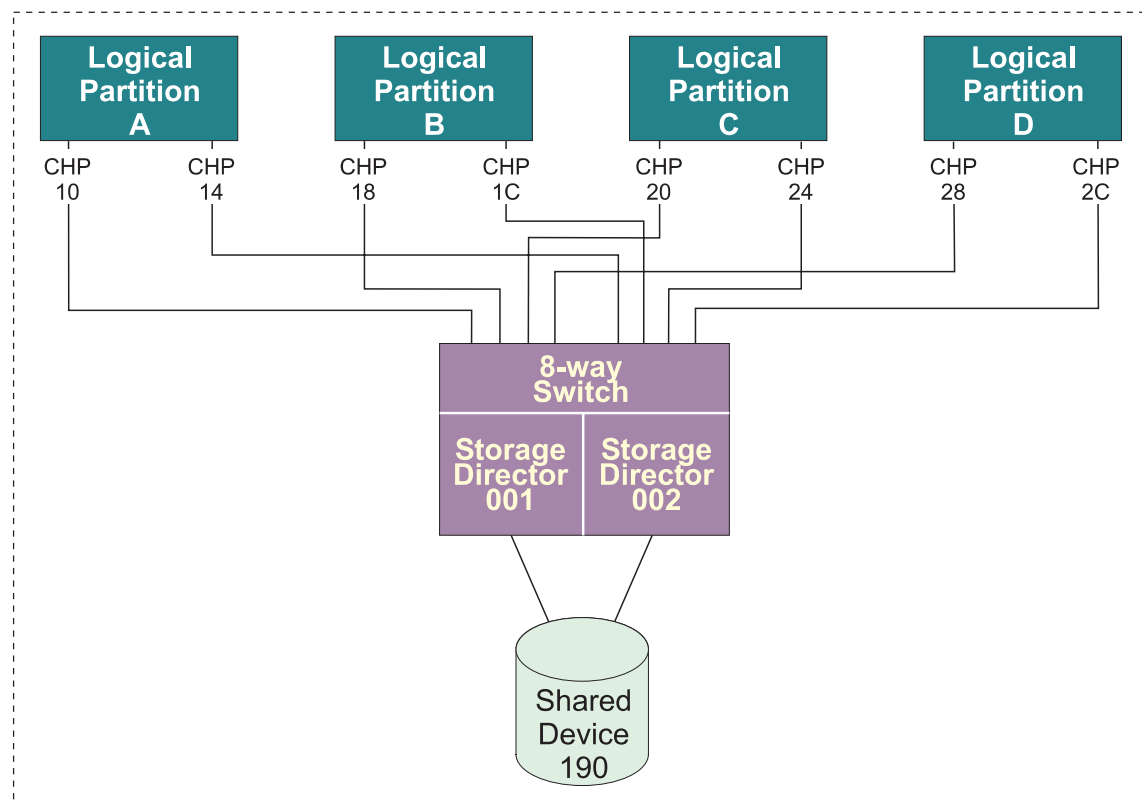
Logical Partition A

Logical Partition B

Logical Partition C

Logical Partition D

CHP 10

CHP 14

CHP 18

CHP 1C

CHP 20

CHP 24

CHP 28

CHP 2C

8-way Switch

Storage Director 001

Storage Director 002

Shared Device 190